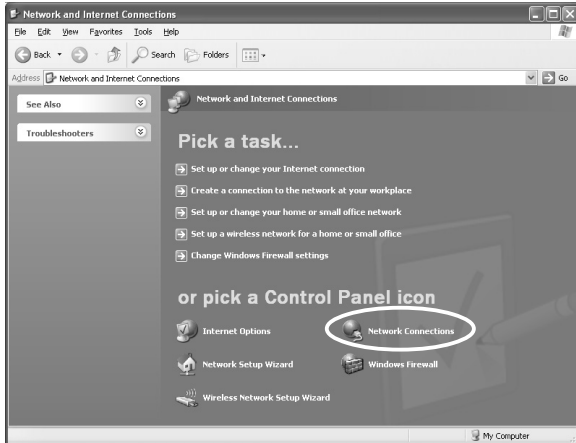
Network and Internet Connections

File Edit View Favorites Tools Help

Back Search Folders

Address Network and Internet Connections

Go

See Also

Troubleshooters

Network and Internet Connections

Pick a task...

Set up or change your Internet connection

Create a connection to the network at your workplace

Set up or change your home or small office network

Set up a wireless network for a home or small office

Change Windows Firewall settings

or pick a Control Panel icon

Internet Options

Network Connections

Network Setup Wizard

Windows Firewall

Wireless Network Setup Wizard

My Computer